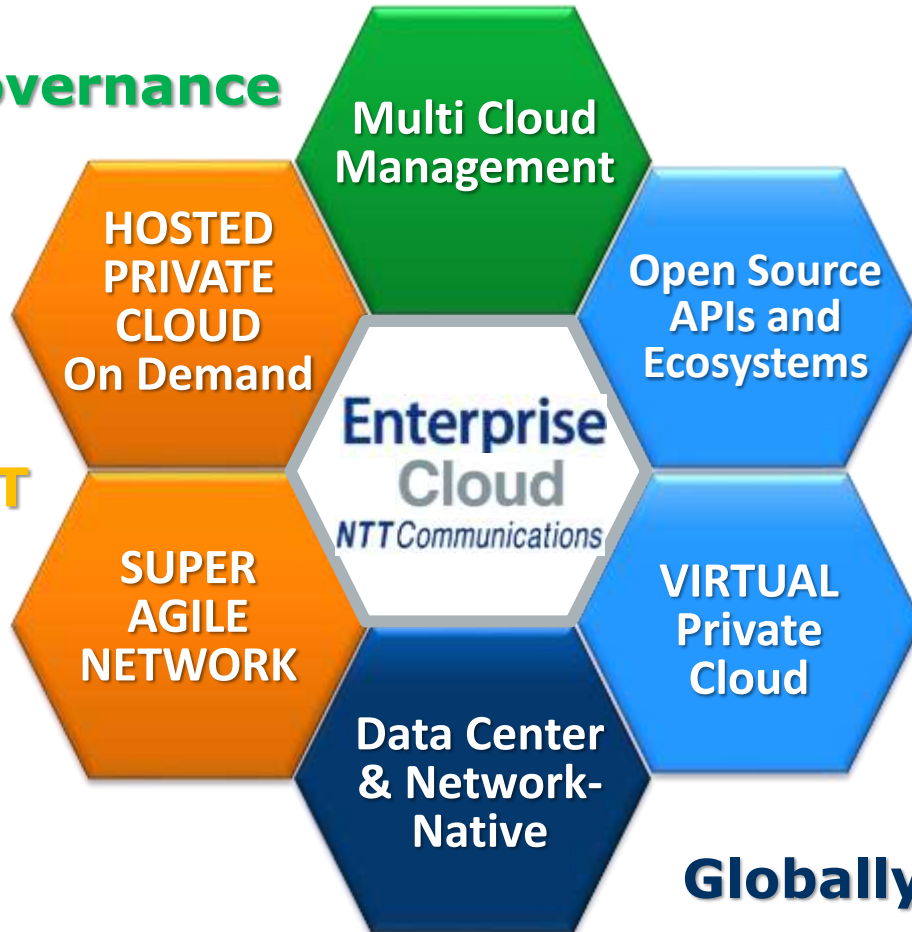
overnance

Multi Cloud Management

HOSTED PRIVATE CLOUD On Demand

Open Source APIs and Ecosystems

Enterprise Cloud
NTT Communications

T

SUPER AGILE NETWORK

VIRTUAL Private Cloud

Data Center & Network-Native

Globally